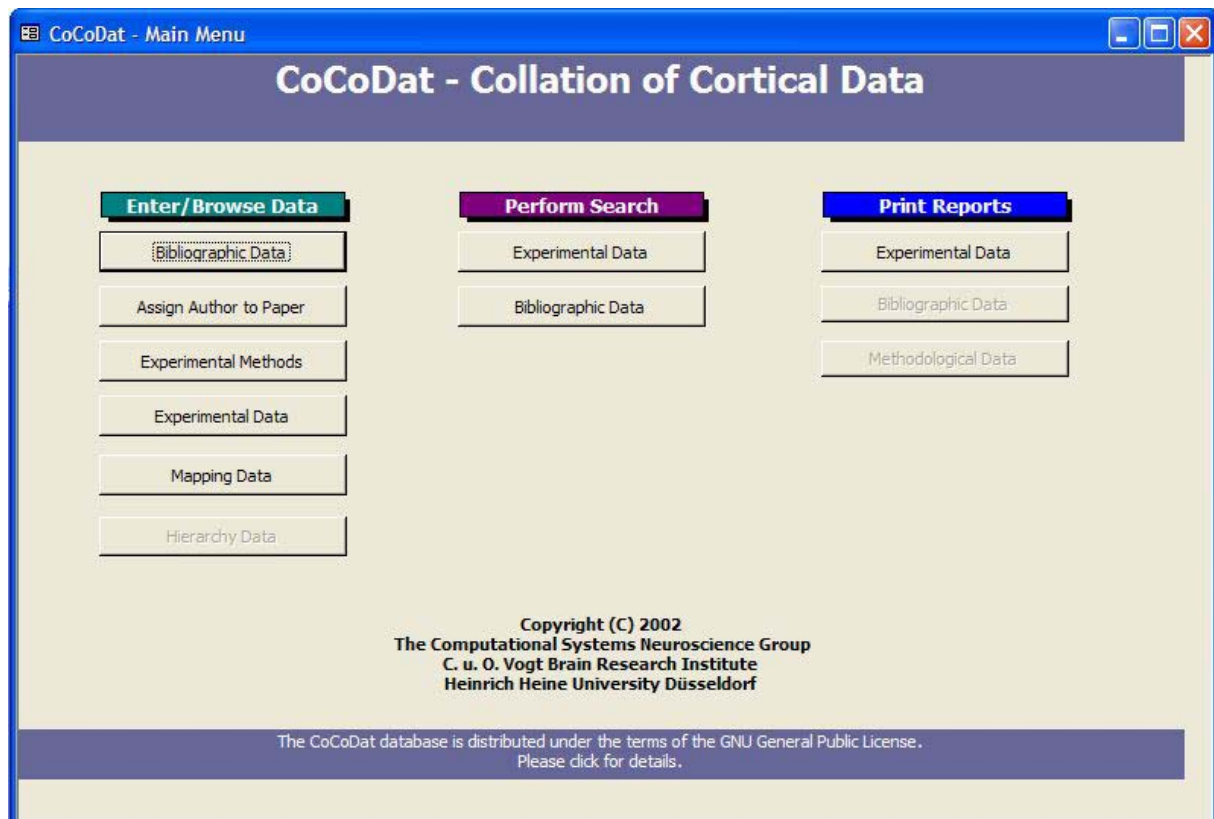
CoCoDat - Main Menu

CoCoDat - Collation of Cortical Data

Enter/Browse Data

Bibliographic Data

Assign Author to Paper

Experimental Methods

Experimental Data

Mapping Data

Hierarchy Data

Perform Search

Experimental Data

Bibliographic Data

Print Reports

Experimental Data

Bibliographic Data

Methodological Data

Copyright (C) 2002
The Computational Systems Neuroscience Group
C. u. O. Vogt Brain Research Institute
Heinrich Heine University Düsseldorf

The CoCoDat database is distributed under the terms of the GNU General Public License.
Please click for details.